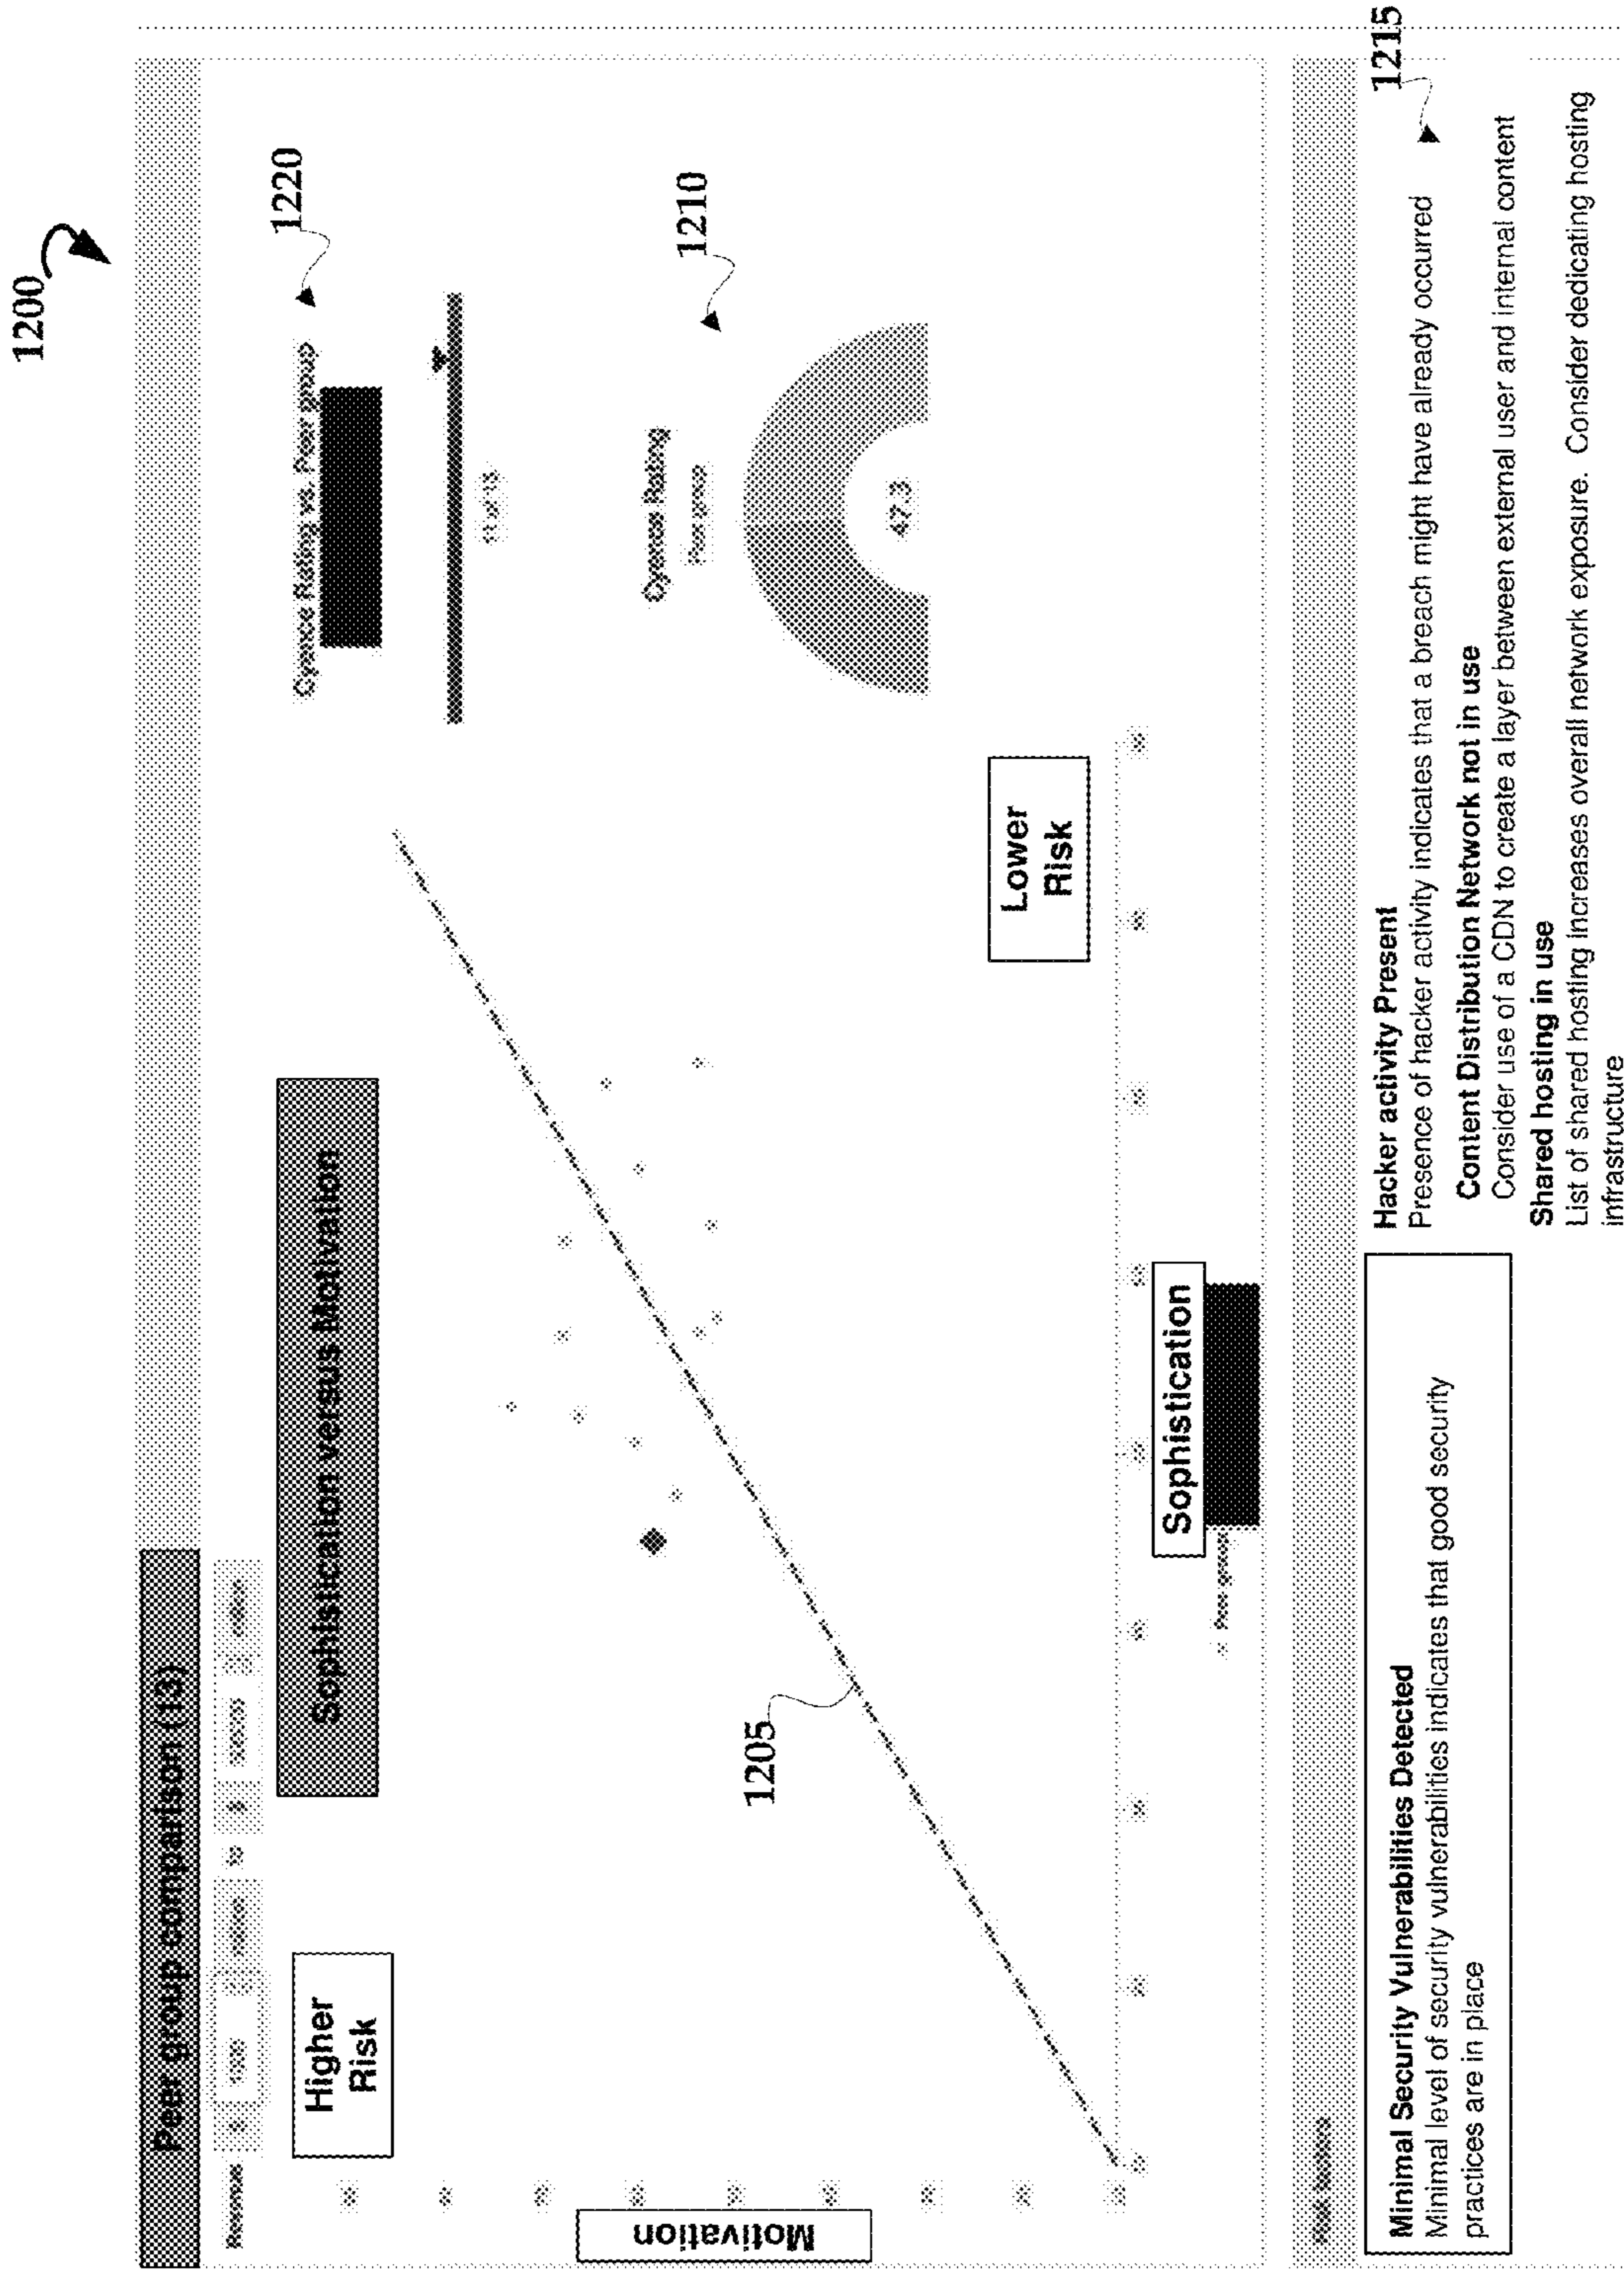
1200

Peer group comparison (13)

Sophistication versus Motivation

Higher Risk

Lower Risk

Motivation

Sophistication

1205

1220

1210

Cyence Rating vs. Peer group

Cyence Rating

47.3

1215

Minimal Security Vulnerabilities Detected
Minimal level of security vulnerabilities indicates that good security practices are in place

Hacker activity Present
Presence of hacker activity indicates that a breach might have already occurred

Content Distribution Network not in use
Consider use of a CDN to create a layer between external user and internal content

Shared hosting in use
List of shared hosting increases overall network exposure. Consider dedicating hosting infrastructure